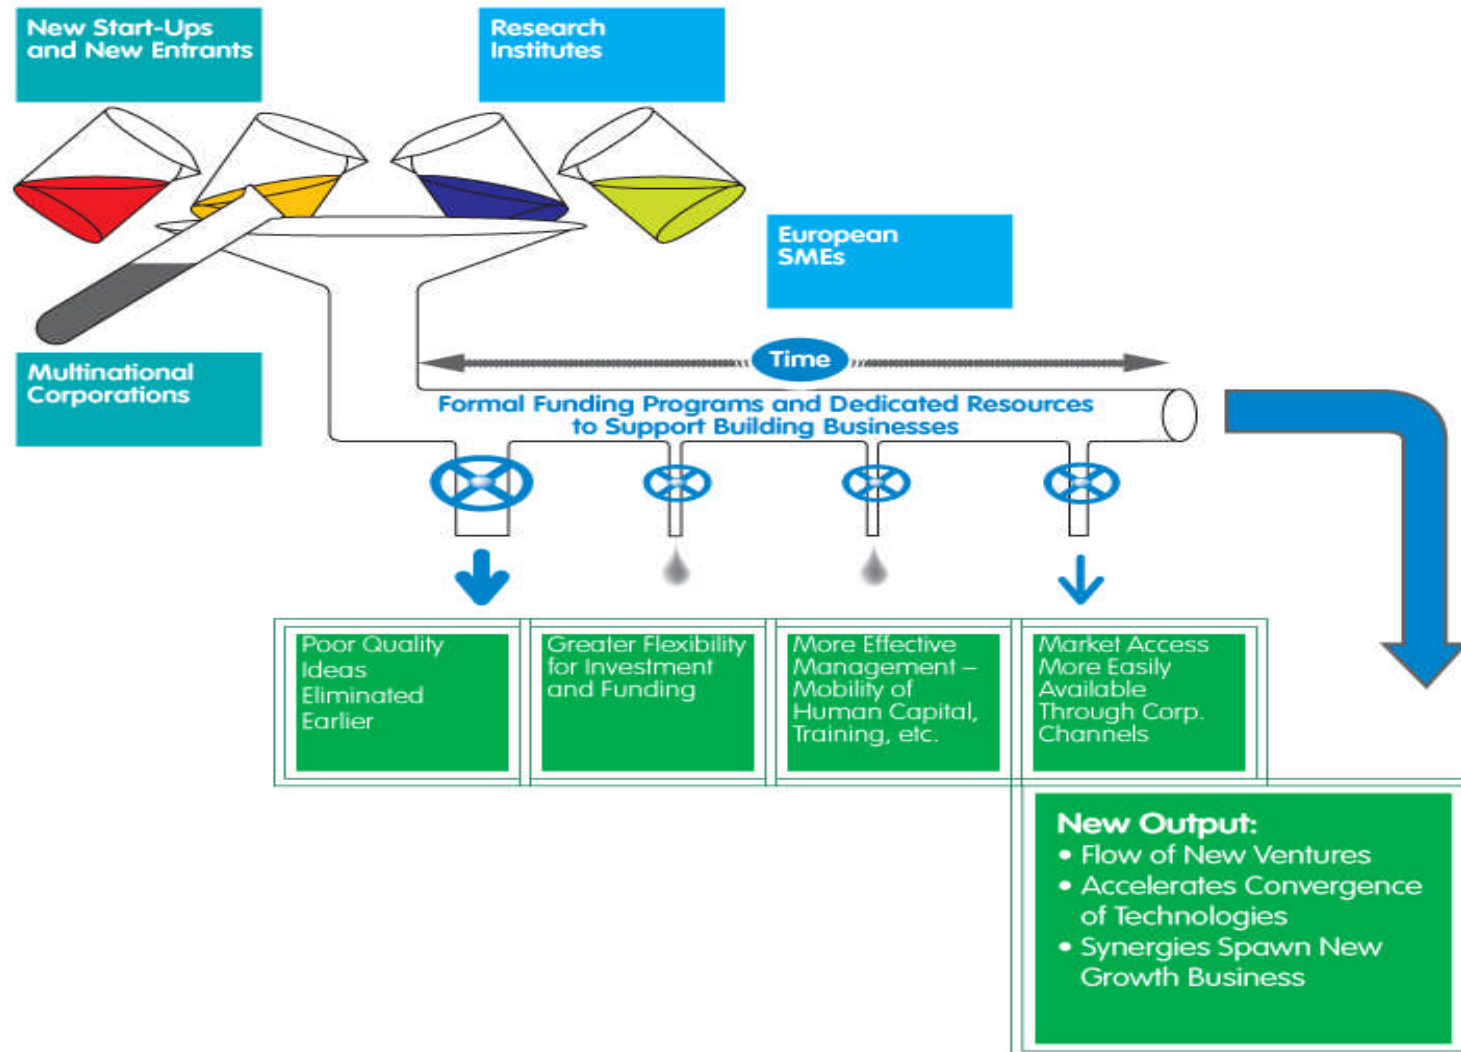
New Start-Ups and New Entrants

Research Institutes

European SMEs

Multinational Corporations

Time

Formal Funding Programs and Dedicated Resources to Support Building Businesses

Poor Quality Ideas Eliminated Earlier

Greater Flexibility for Investment and Funding

More Effective Management – Mobility of Human Capital, Training, etc.

Market Access More Easily Available Through Corp. Channels

New Output:
• Flow of New Ventures
• Accelerates Convergence of Technologies
• Synergies Spawn New Growth Business